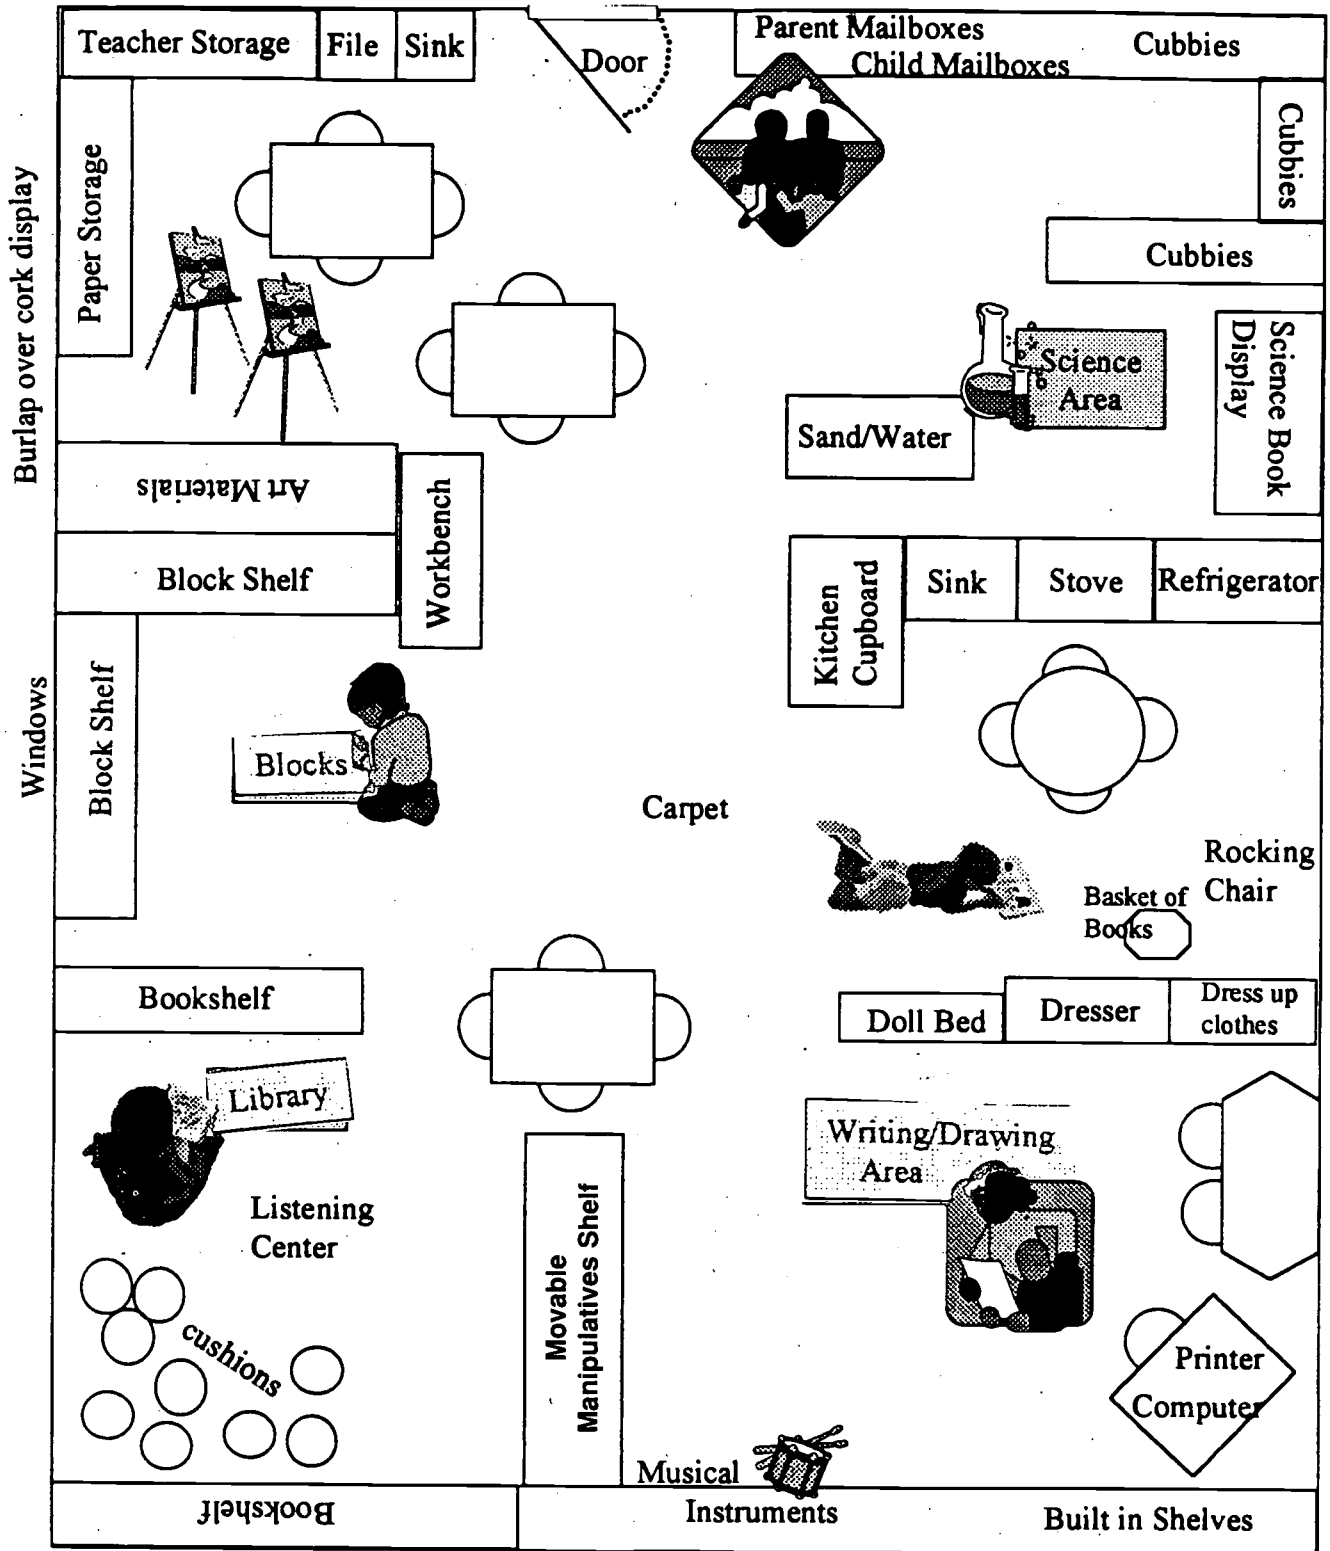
Teacher Storage
File
Sink
Door
Parent Mailboxes
Child Mailboxes
Cubbies
Cubbies
Cubbies
Burlap over cork display
Paper Storage
Science Area
Sand/Water
Science Book Display
Art Materials
Workbench
Block Shelf
Kitchen Cupboard
Sink
Stove
Refrigerator
Windows
Block Shelf
Blocks
Carpet
Rocking Chair
Basket of Books
Bookshelf
Doll Bed
Dresser
Dress up clothes
Library
Writing/Drawing Area
Listening Center
Movable Manipulatives Shelf
cushions
Printer
Computer
Musical
Instruments
Bookshelf
Built in Shelves